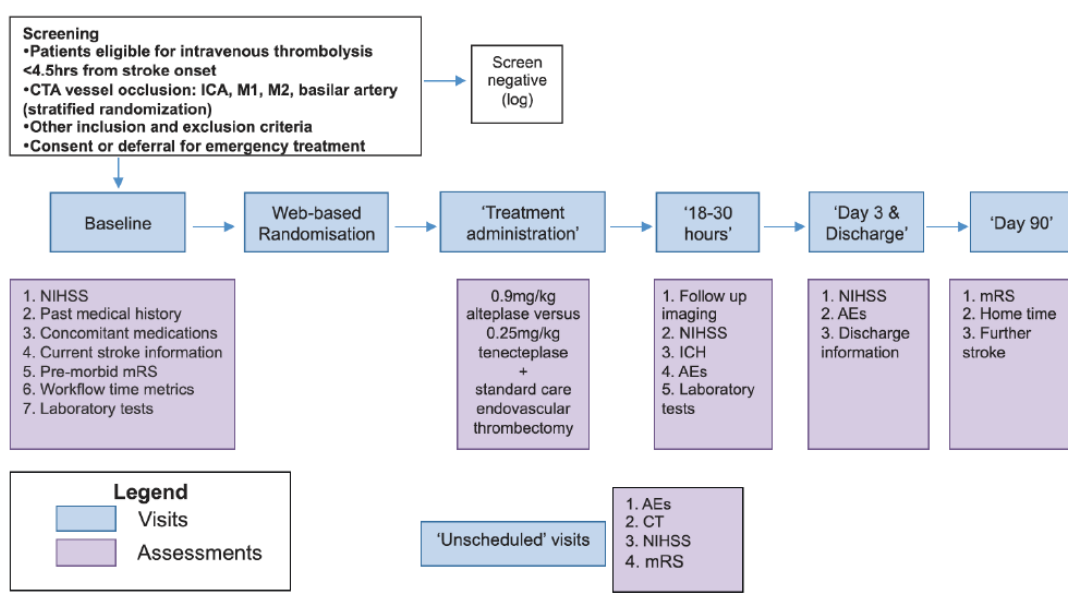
Screening
•Patients eligible for intravenous thrombolysis <4.5hrs from stroke onset
•CTA vessel occlusion: ICA, M1, M2, basilar artery (stratified randomization)
•Other inclusion and exclusion criteria
•Consent or deferral for emergency treatment

Screen negative (log)

Baseline

Web-based Randomisation

'Treatment administration'

'18-30 hours'

'Day 3 & Discharge'

'Day 90'

1. NIHSS
2. Past medical history
3. Concomitant medications
4. Current stroke information
5. Pre-morbid mRS
6. Workflow time metrics
7. Laboratory tests

0.9mg/kg alteplase versus 0.25mg/kg tenecteplase + standard care endovascular thrombectomy

1. Follow up imaging
2. NIHSS
3. ICH
4. AEs
5. Laboratory tests

1. NIHSS
2. AEs
3. Discharge information

1. mRS
2. Home time
3. Further stroke

Legend
Visits
Assessments

'Unscheduled' visits

1. AEs
2. CT
3. NIHSS
4. mRS